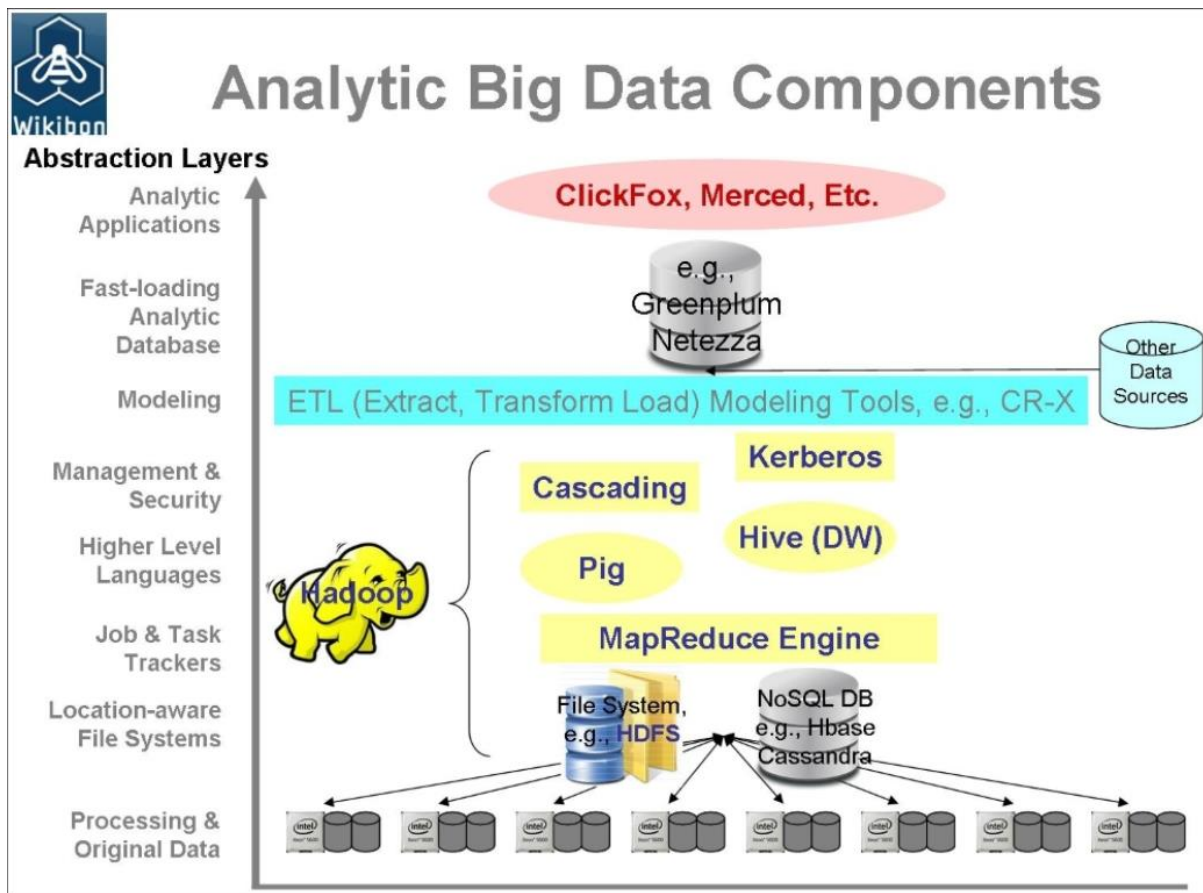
Wikibon

Analytic Big Data Components

Abstraction Layers

Analytic Applications

Fast-loading Analytic Database

Modeling

Management & Security

Higher Level Languages

Job & Task Trackers

Location-aware File Systems

Processing & Original Data

ClickFox, Merced, Etc.

e.g., Greenplum Netezza

Other Data Sources

ETL (Extract, Transform Load) Modeling Tools, e.g., CR-X

Kerberos

Cascading

Hive (DW)

Pig

Hadoop

MapReduce Engine

File System, e.g., HDFS

NoSQL DB e.g., Hbase Cassandra

intel
intel
intel
intel
intel
intel
intel
intel